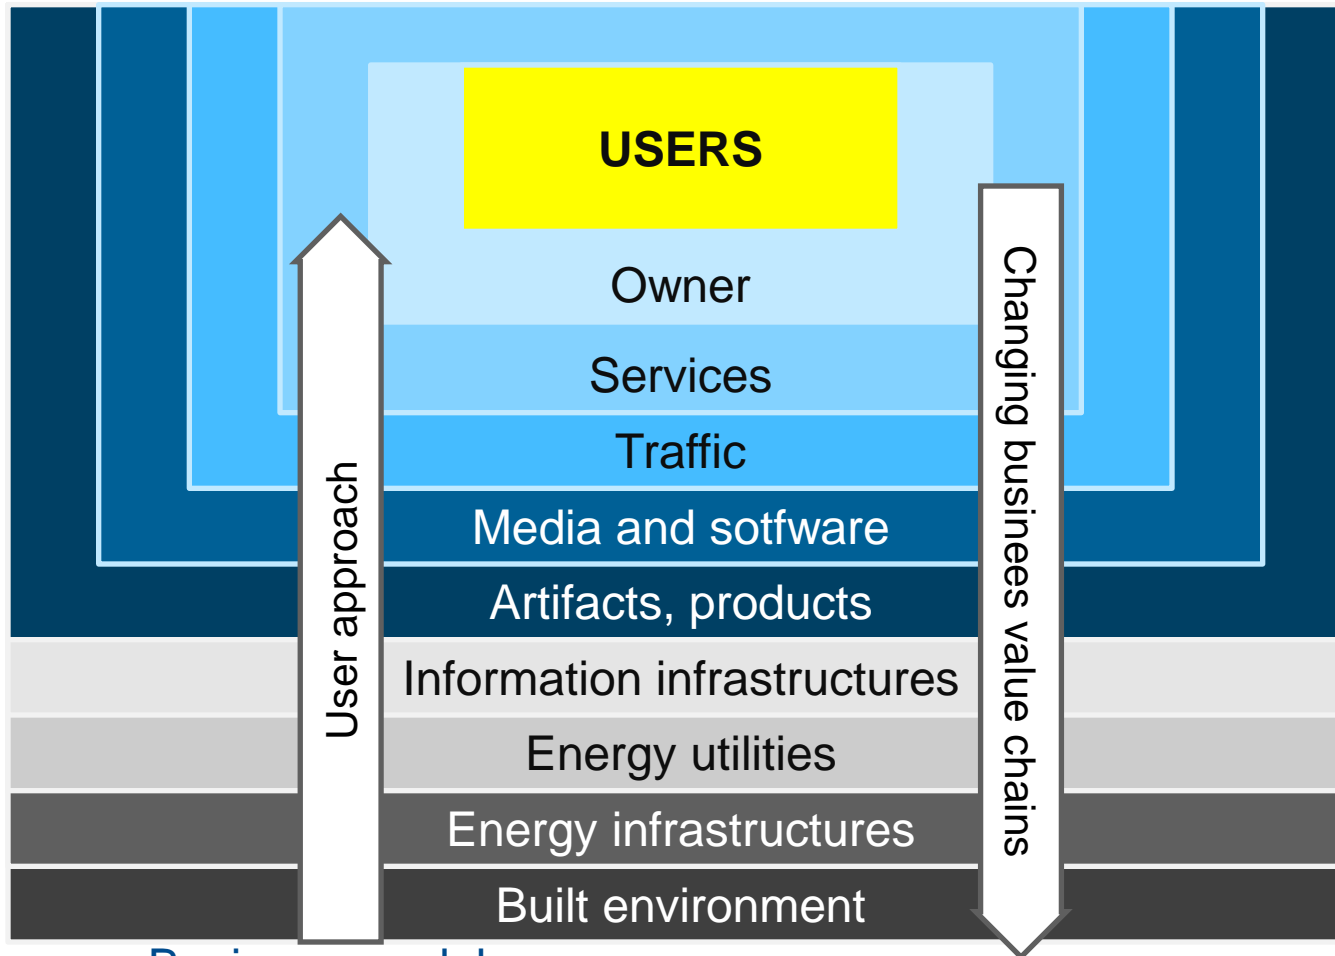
USERS

Owner

Services

Traffic

Media and sotfware

Artifacts, products

Information infrastructures

Energy utilities

Energy infrastructures

Built environment

User approach

Changing busineess value chains

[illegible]